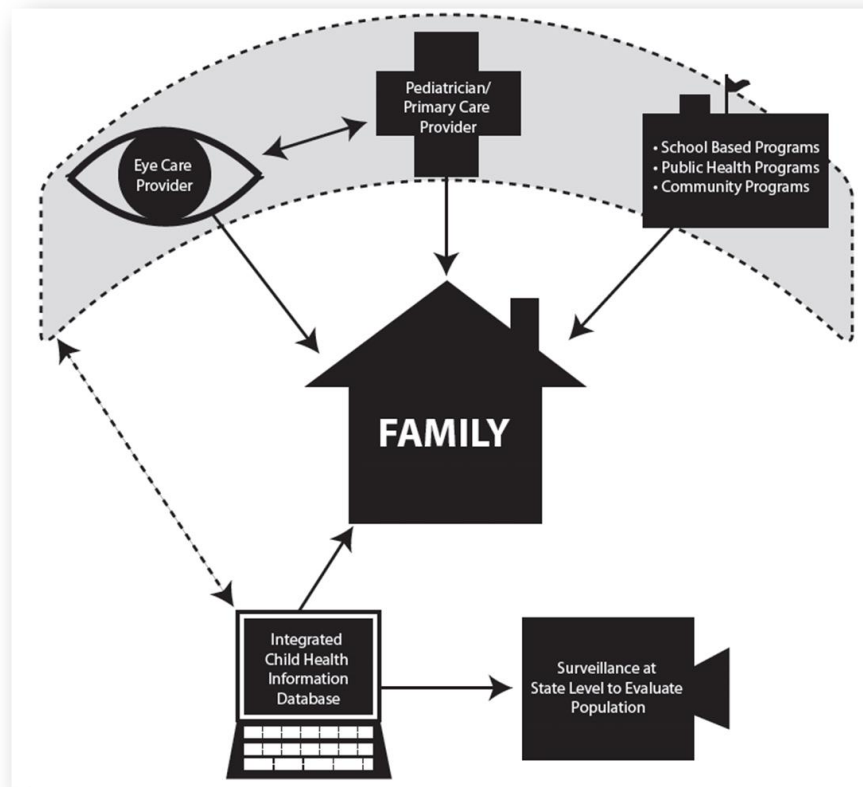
Pediatrician/ Primary Care Provider

Eye Care Provider

• School Based Programs
• Public Health Programs
• Community Programs

FAMILY

Integrated Child Health Information Database

Surveillance at State Level to Evaluate Population